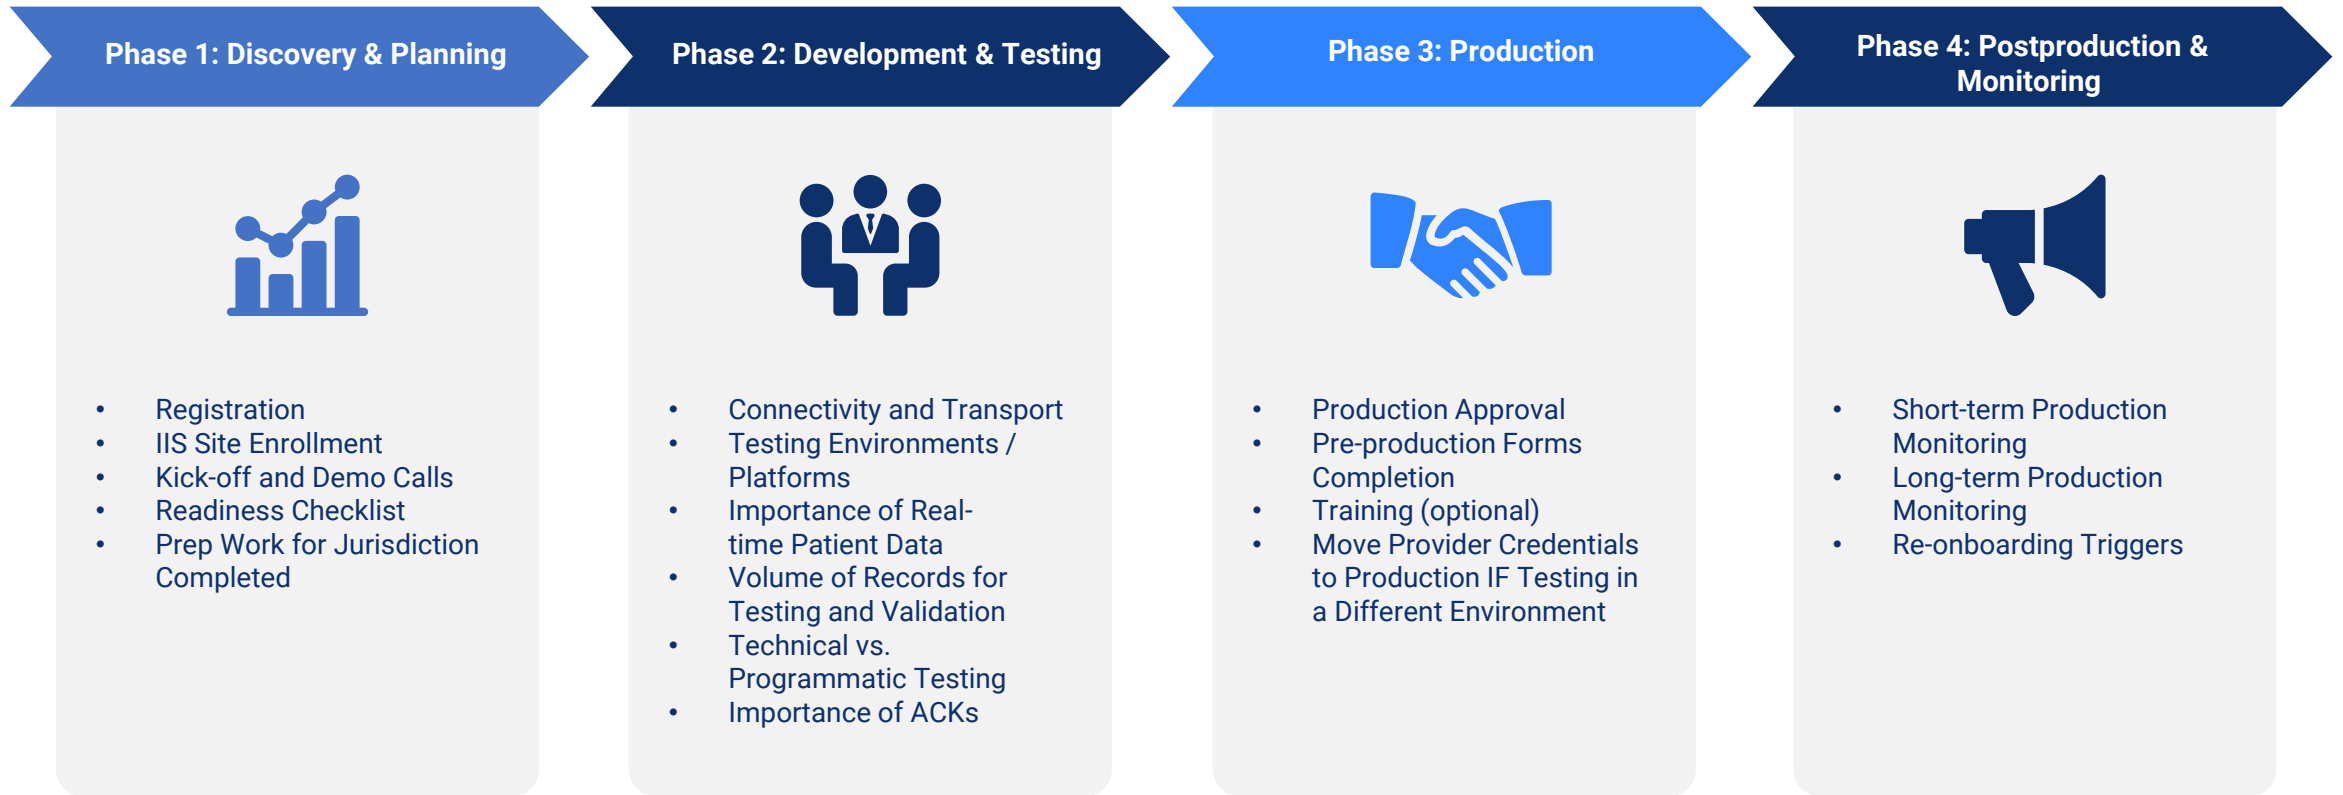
Phase 1: Discovery & Planning

- Registration
- IIS Site Enrollment
- Kick-off and Demo Calls
- Readiness Checklist
- Prep Work for Jurisdiction Completed

Phase 2: Development & Testing

- Connectivity and Transport
- Testing Environments / Platforms
- Importance of Real-time Patient Data
- Volume of Records for Testing and Validation
- Technical vs. Programmatic Testing
- Importance of ACKs

Phase 3: Production

- Production Approval
- Pre-production Forms Completion
- Training (optional)
- Move Provider Credentials to Production IF Testing in a Different Environment

Phase 4: Postproduction & Monitoring

- Short-term Production Monitoring
- Long-term Production Monitoring
- Re-onboarding Triggers